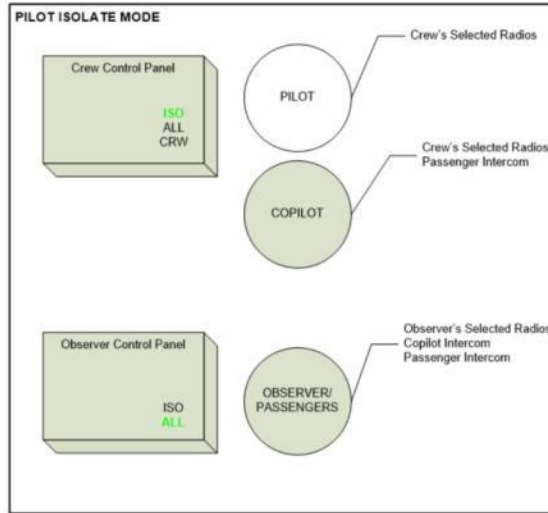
PILOT ISOLATE MODE

Crew Control Panel

ISO
ALL
CRW

PILOT

Crew's Selected Radios

Crew's Selected Radios
Passenger Intercom

COPILOT

Observer Control Panel

ISO
ALL

OBSERVER/
PASSENGERS

Observer's Selected Radios
Copilot Intercom
Passenger Intercom